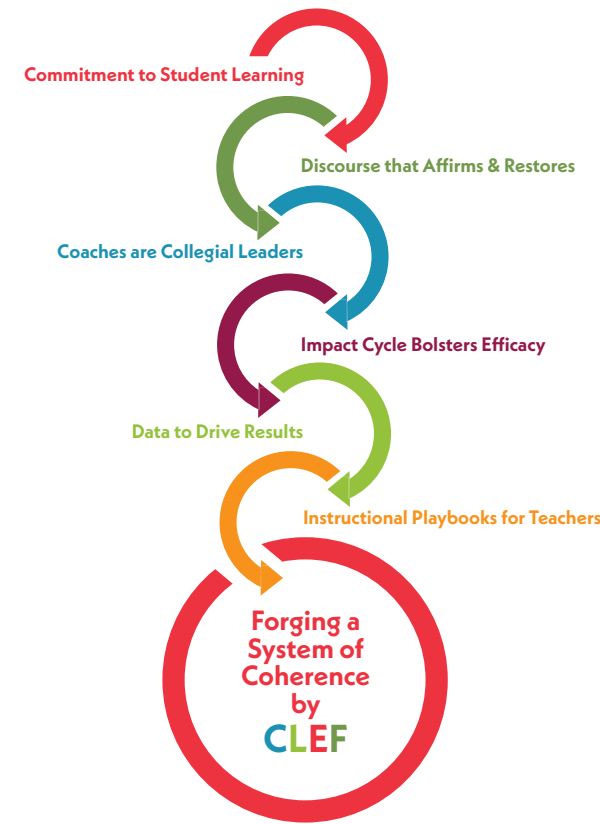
Commitment to Student Learning

Discourse that Affirms & Restores

Coaches are Collegial Leaders

Impact Cycle Bolsters Efficacy

Data to Drive Results

Instructional Playbooks for Teachers

Forging a System of Coherence by CLEF